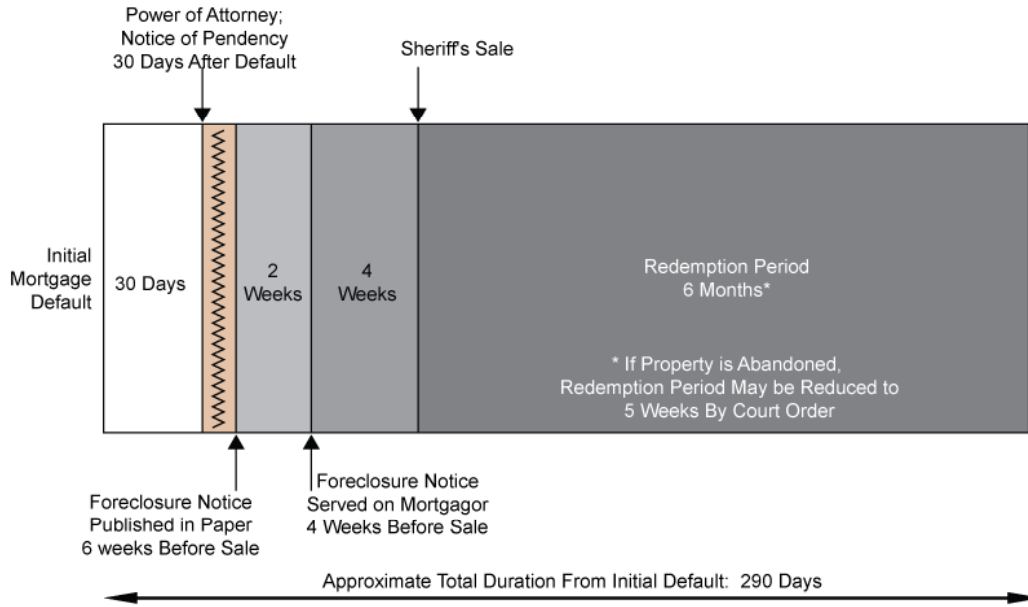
Power of Attorney;
Notice of Pendency
30 Days After Default

Sheriff's Sale

Initial
Mortgage
Default

30 Days

2
Weeks

4
Weeks

Redemption Period
6 Months*

* If Property is Abandoned,
Redemption Period May be Reduced to
5 Weeks By Court Order

Foreclosure Notice
Published in Paper
6 weeks Before Sale

Foreclosure Notice
Served on Mortgagor
4 Weeks Before Sale

Approximate Total Duration From Initial Default: 290 Days